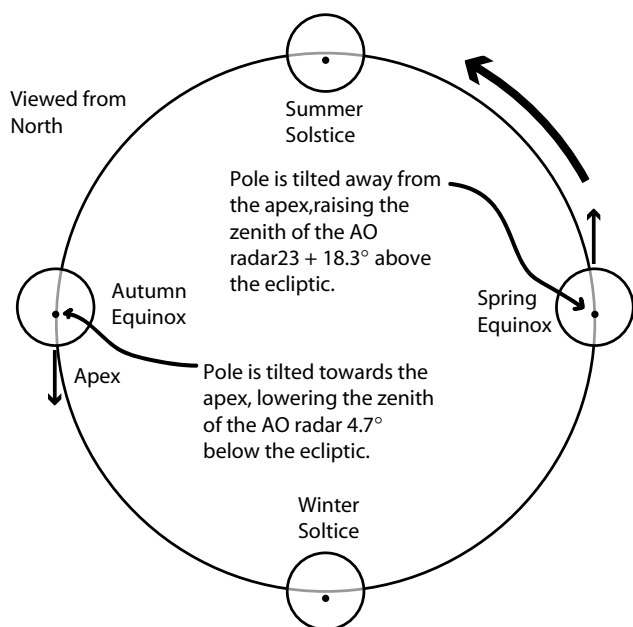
Viewed from North

Summer Solstice

Pole is tilted away from the apex,raising the zenith of the AO radar23 + 18.3° above the ecliptic.

Autumn Equinox

Spring Equinox

Apex

Pole is tilted towards the apex, lowering the zenith of the AO radar 4.7° below the ecliptic.

Winter Soltice